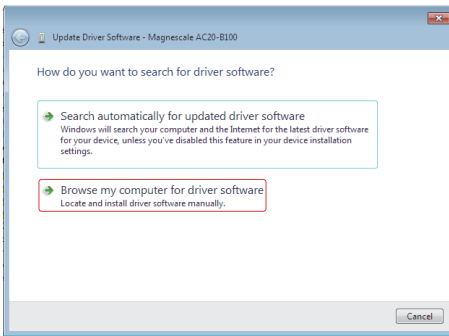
Update Driver Software - Magnescale AC20-B100

How do you want to search for driver software?

Search automatically for updated driver software
Windows will search your computer and the Internet for the latest driver software for your device, unless you've disabled this feature in your device installation settings.

Browse my computer for driver software
Locate and install driver software manually.

Cancel